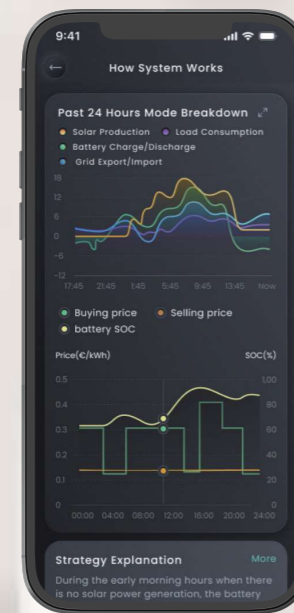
9:41

How System Works

Past 24 Hours Mode Breakdown

Solar Production
Load Consumption
Battery Charge/Discharge
Grid Export/Import

18
12
6
0
-6
-12

17:45 21:45 1:45 5:45 9:45 13:45 Now

Buying price
Selling price
battery SOC

Price(€/kWh)
SOC(%)

0.5
0.4
0.3
0.2
0.1
0

1.00
80
60
40
20
0

00:00 04:00 08:00 12:00 16:00 20:00 24:00

Strategy Explanation
More

During the early morning hours when there is no solar power generation, the battery